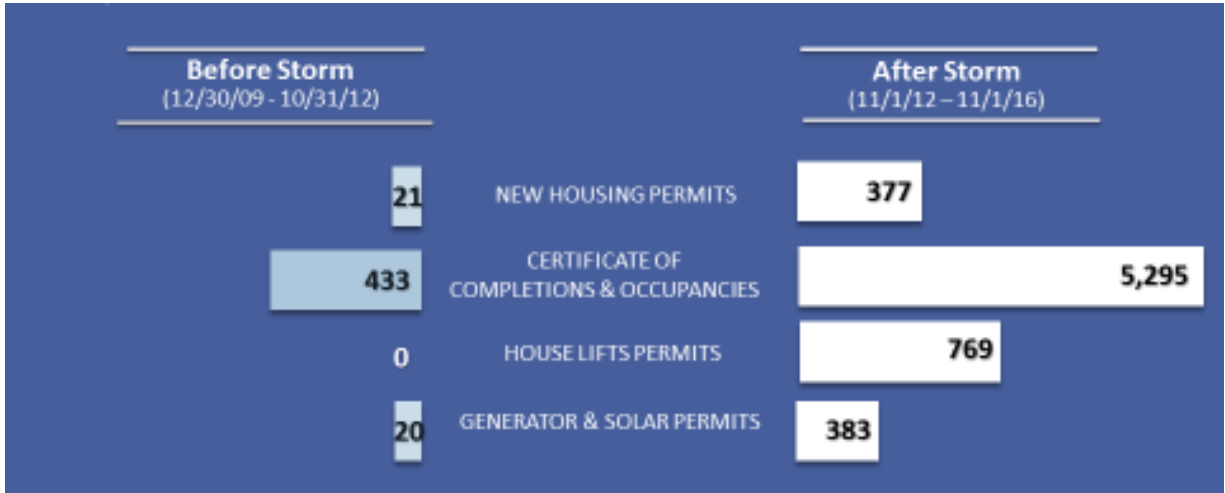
Before Storm
(12/30/09 - 10/31/12)

After Storm
(11/1/12 – 11/1/16)

21 NEW HOUSING PERMITS 377

433 CERTIFICATE OF COMPLETIONS & OCCUPANCIES 5,295

0 HOUSE LIFTS PERMITS 769

20 GENERATOR & SOLAR PERMITS 383